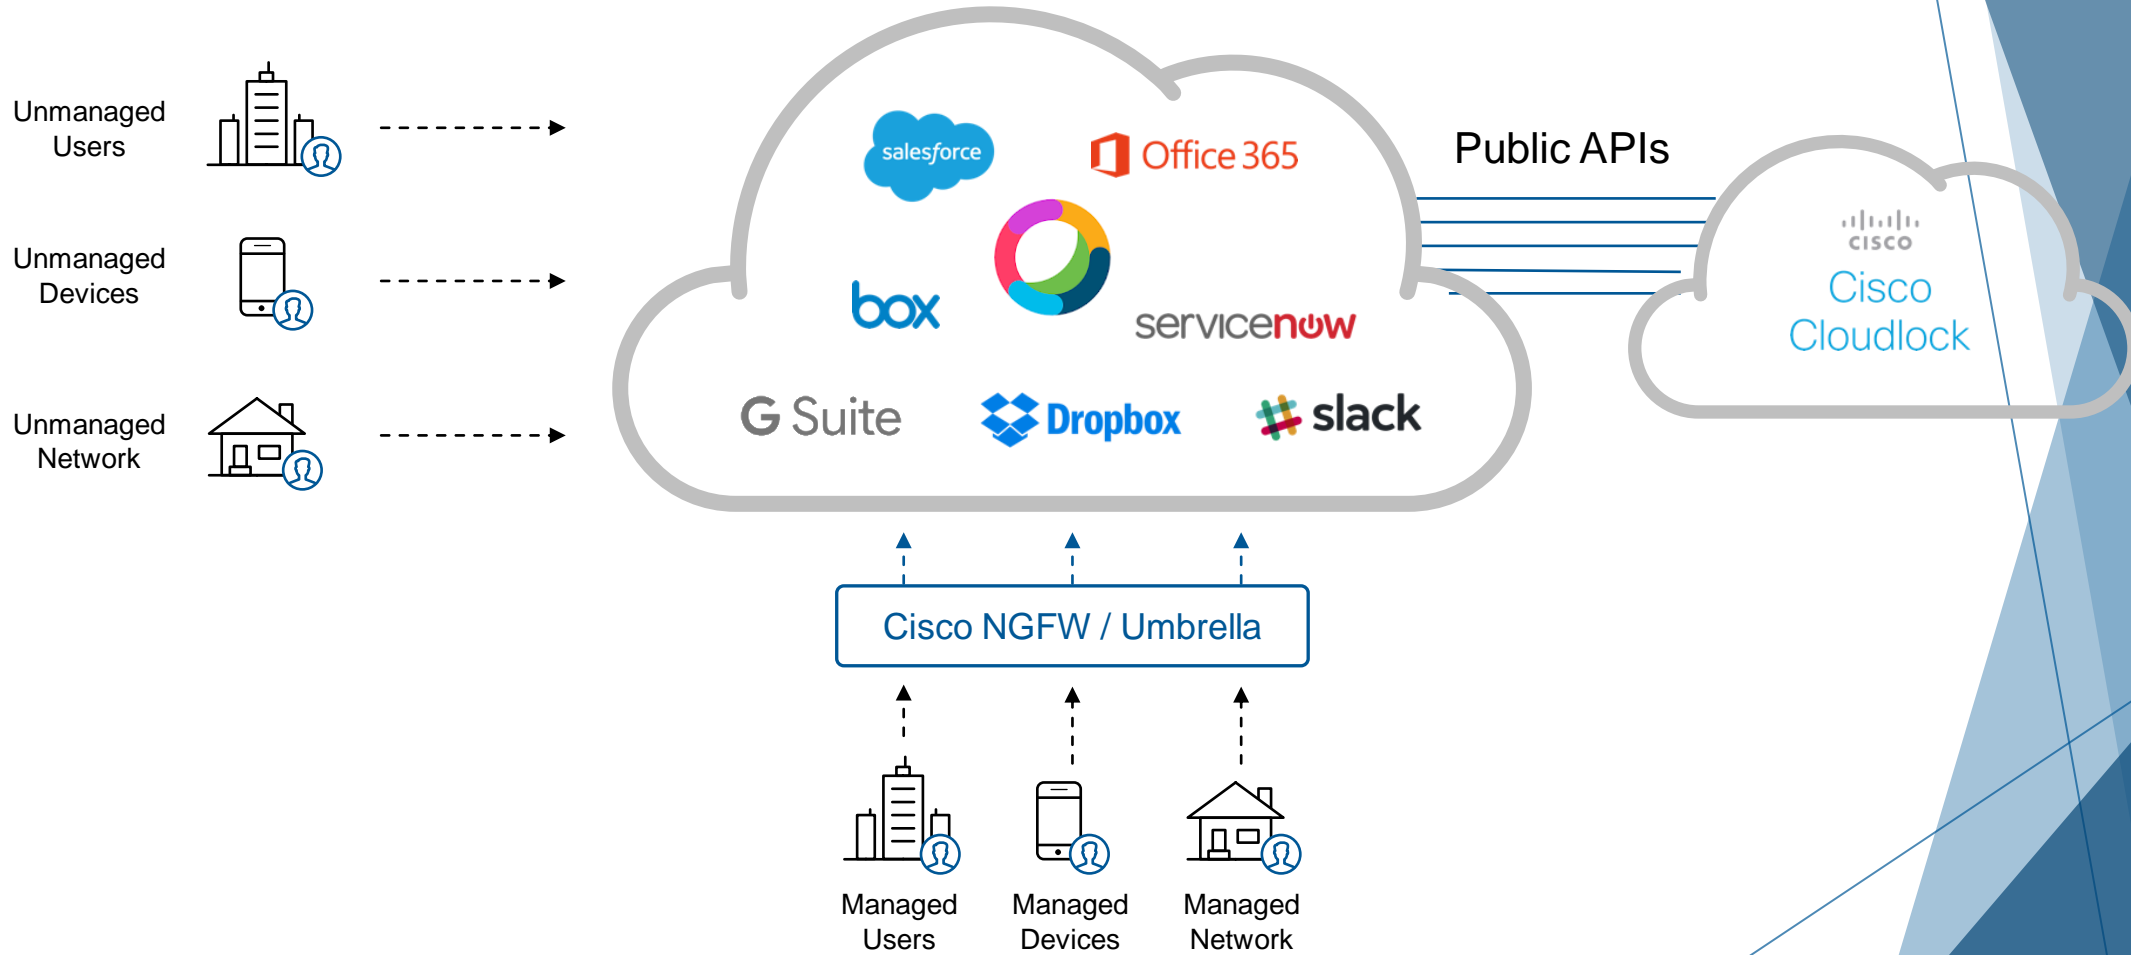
Unmanaged Users

Unmanaged Devices

Unmanaged Network

salesforce

Office 365

box

servicenow

G Suite

Dropbox

slack

Public APIs

cisco

Cisco Cloudlock

Cisco NGFW / Umbrella

Managed Users

Managed Devices

Managed Network